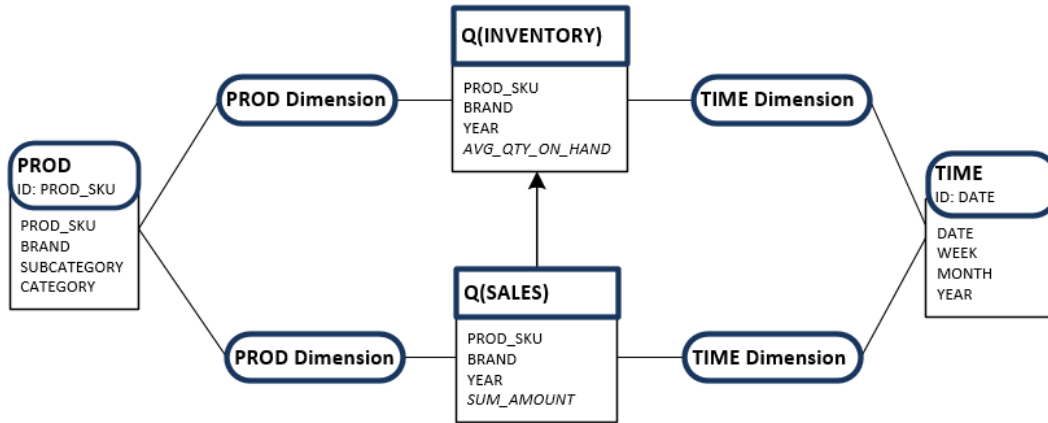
Q(INVENTORY)

PROD_SKU
BRAND
YEAR
*AVG_QTY_ON_HAND*

PROD Dimension

TIME Dimension

PROD
ID: PROD_SKU

PROD_SKU
BRAND
SUBCATEGORY
CATEGORY

TIME
ID: DATE

DATE
WEEK
MONTH
YEAR

Q(SALES)

PROD_SKU
BRAND
YEAR
*SUM_AMOUNT*

PROD Dimension

TIME Dimension